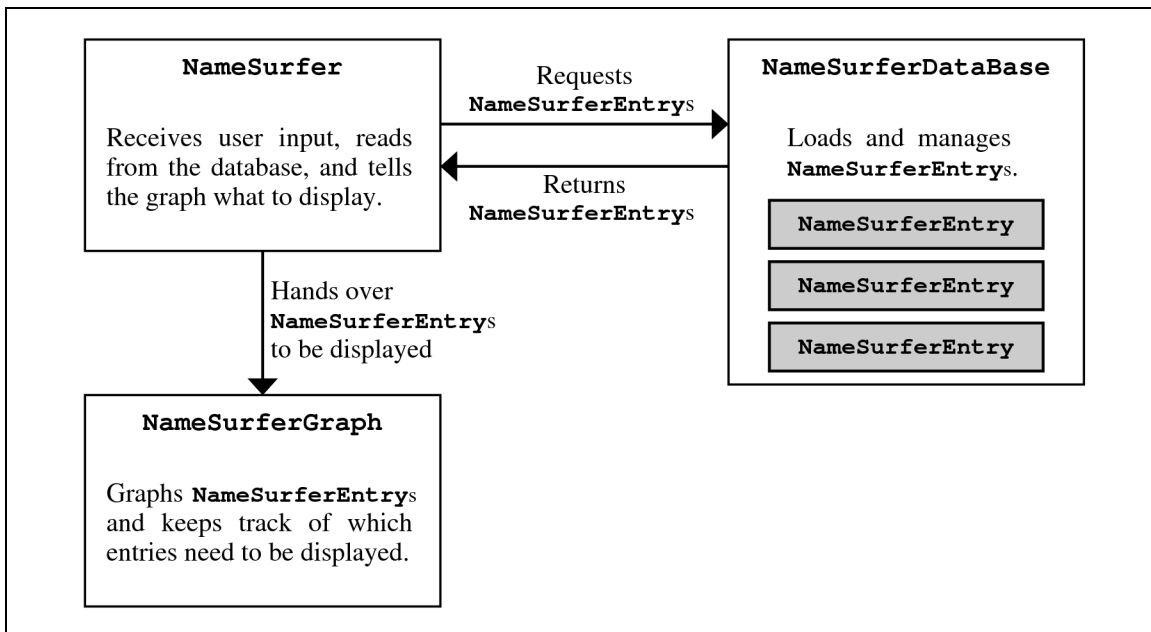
NameSurfer

Receives user input, reads from the database, and tells the graph what to display.

Requests NameSurferEntrys

Returns NameSurferEntrys

NameSurferDataBase

Loads and manages NameSurferEntrys.

NameSurferEntry

NameSurferEntry

NameSurferEntry

Hands over NameSurferEntrys to be displayed

NameSurferGraph

Graphs NameSurferEntrys and keeps track of which entries need to be displayed.